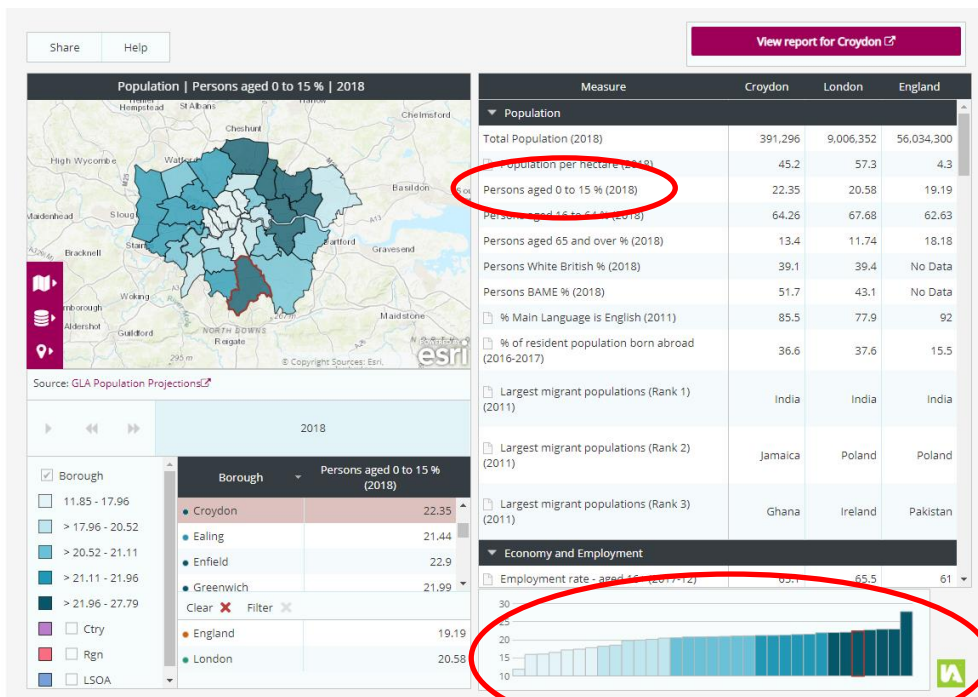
Share Help

View report for Croydon

Population | Persons aged 0 to 15 % | 2018

Hempstead St Albans Chelmsford Cheshunt High Wycombe Watford Basildon Maidenhead Slough Bracknell Dartford Gravesend Woking Farnborough Aldershot Guildford Maidstone NORTH DOWNS Reigate 295 m © Copyright Sources: Esri. esri

Source: GLA Population Projections

2018

| Measure | Croydon | London | England |
|---|---|---|---|
| Population | | | |
| Total Population (2018) | 391,296 | 9,006,352 | 56,034,300 |
| Population per hectare (2018) | 45.2 | 57.3 | 4.3 |
| Persons aged 0 to 15 % (2018) | 22.35 | 20.58 | 19.19 |
| Persons aged 16 to 64 % (2018) | 64.26 | 67.68 | 62.63 |
| Persons aged 65 and over % (2018) | 13.4 | 11.74 | 18.18 |
| Persons White British % (2018) | 39.1 | 39.4 | No Data |
| Persons BAME % (2018) | 51.7 | 43.1 | No Data |
| % Main Language is English (2011) | 85.5 | 77.9 | 92 |
| % of resident population born abroad (2016-2017) | 36.6 | 37.6 | 15.5 |
| Largest migrant populations (Rank 1) (2011) | India | India | India |
| Largest migrant populations (Rank 2) (2011) | Jamaica | Poland | Poland |
| Largest migrant populations (Rank 3) (2011) | Ghana | Ireland | Pakistan |
| Economy and Employment | | | |
| Employment rate - aged 16- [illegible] | 65.1 | 65.5 | 61 |

Borough
11.85 - 17.96
> 17.96 - 20.52
> 20.52 - 21.11
> 21.11 - 21.96
> 21.96 - 27.79
Ctry
Rgn
LSOA

| Borough | Persons aged 0 to 15 % (2018) |
|---|---|
| Croydon | 22.35 |
| Ealing | 21.44 |
| Enfield | 22.9 |
| Greenwich | 21.99 |

Clear Filter

| England | 19.19 |
|---|---|
| London | 20.58 |

30 25 20 15 10